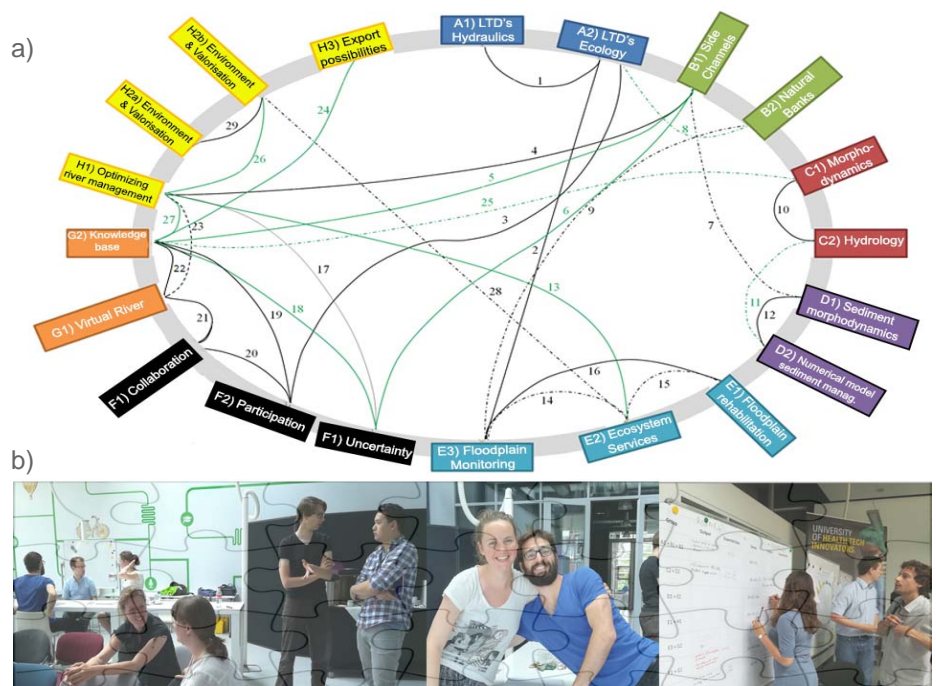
a)

H2b) Environment & Valorisation

H3) Export possibilities

A1) LTD's Hydraulics

A2) LTD's Ecology

B1) Side Channels

B2) Natural Banks

H2a) Environment & Valorisation

C1) Morpho-dynamics

H1) Optimizing river management

C2) Hydrology

G2) Knowledge base

D1) Sediment morphodynamics

G1) Virtual River

D2) Numerical model sediment manag.

F1) Collaboration

F2) Participation

F1) Uncertainty

E3) Floodplain Monitoring

E2) Ecosystem Services

E1) Floodplain rehabilitation

1 2 3 4 5 6 7 8 9 10 11 12 13 14 15 16 17 18 19 20 21 22 23 24 25 26 27 28 29

b)

UNIVERSITY OF HEALTH TECH INNOVATION